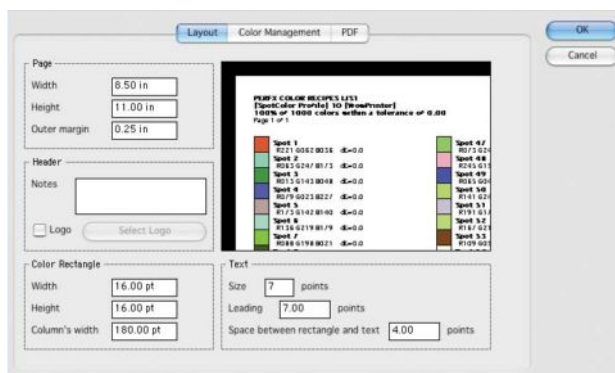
Layout Color Management PDF

OK

Cancel

Page

Width 8.50 in

Height 11.00 in

Outer margin 0.25 in

Header

Notes

Logo Select Logo

Color Rectangle

Width 16.00 pt

Height 16.00 pt

Column's width 180.00 pt

PERFX COLOR RECIPES LIST
[SpotColor Profile] 10 [NewPrinter]
100% of 1000 colors within a tolerance of 0.00
Page 1 of 1

Spot 1 R221 G062 B036 dE=0.0
Spot 2 R065 G247 B173 dE=0.0
Spot 3 R013 G143 B048 dE=0.0
Spot 4 R079 G023 B227 dE=0.0
Spot 5 R175 G142 B100 dE=0.0
Spot 6 R136 G219 B179 dE=0.0
Spot 7 R088 G198 B021 dE=0.0

Spot 47 R075 G2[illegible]
Spot 48 R245 G1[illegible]
Spot 49 R065 G0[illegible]
Spot 50 R141 G2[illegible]
Spot 51 R191 G1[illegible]
Spot 52 R167 G2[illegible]
Spot 53 R109 G0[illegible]

Text

Size 7 points

Leading 7.00 points

Space between rectangle and text 4.00 points